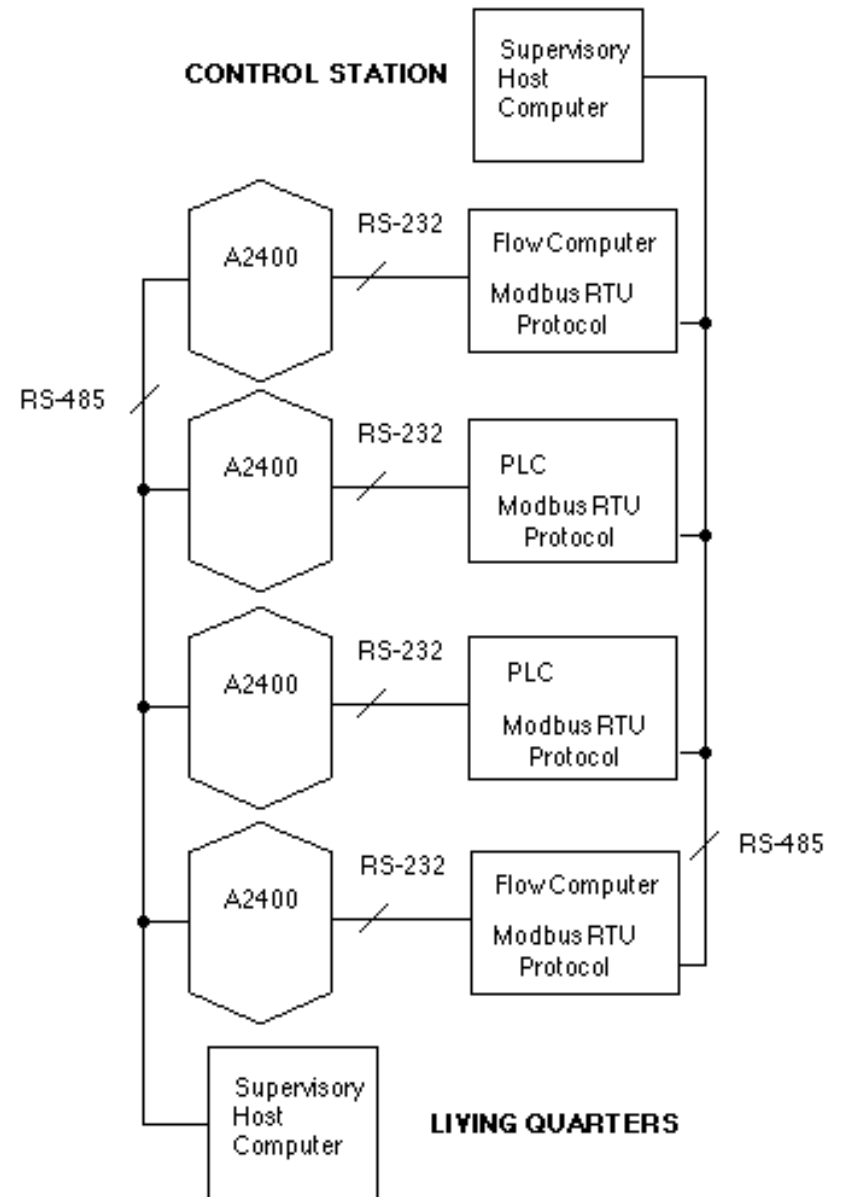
CONTROL STATION

Supervisory Host Computer

A2400

RS-232

Flow Computer

Modbus RTU Protocol

RS-485

A2400

RS-232

PLC

Modbus RTU Protocol

A2400

RS-232

PLC

Modbus RTU Protocol

RS-485

A2400

RS-232

Flow Computer

Modbus RTU Protocol

Supervisory Host Computer

LIVING QUARTERS